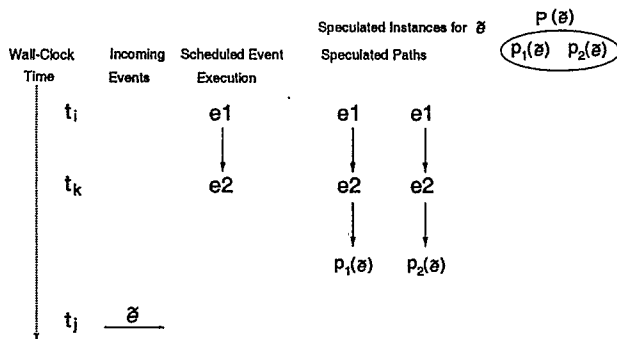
Speculated Instances for $\tilde{e}$

$P(\tilde{e})$

$p_1(\tilde{e})$ $p_2(\tilde{e})$

Wall-Clock Time

Incoming Events

Scheduled Event Execution

Speculated Paths

$t_i$ e1 e1 e1

$t_k$ e2 e2 e2

$p_1(\tilde{e})$ $p_2(\tilde{e})$

$t_j$ $\tilde{e}$